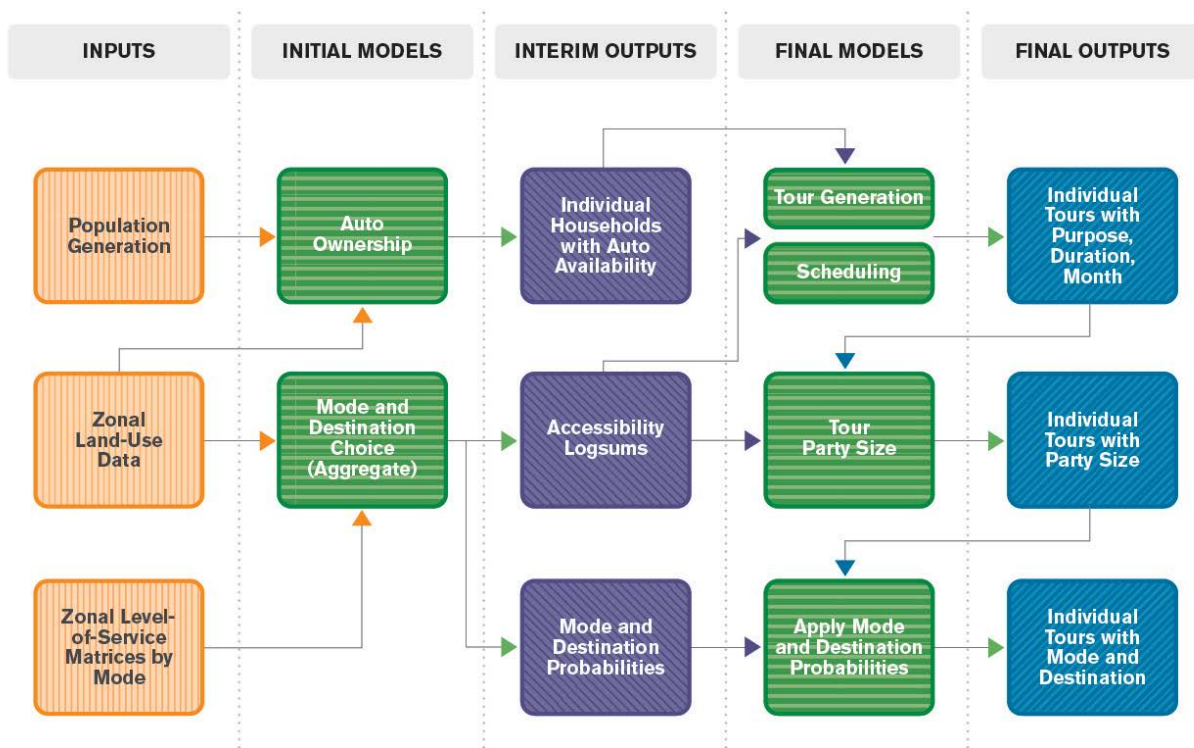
INPUTS

INITIAL MODELS

INTERIM OUTPUTS

FINAL MODELS

FINAL OUTPUTS

Population Generation

Auto Ownership

Individual Households with Auto Availability

Tour Generation

Scheduling

Individual Tours with Purpose, Duration, Month

Zonal Land-Use Data

Mode and Destination Choice (Aggregate)

Accessibility Logsums

Tour Party Size

Individual Tours with Party Size

Zonal Level-of-Service Matrices by Mode

Mode and Destination Probabilities

Apply Mode and Destination Probabilities

Individual Tours with Mode and Destination